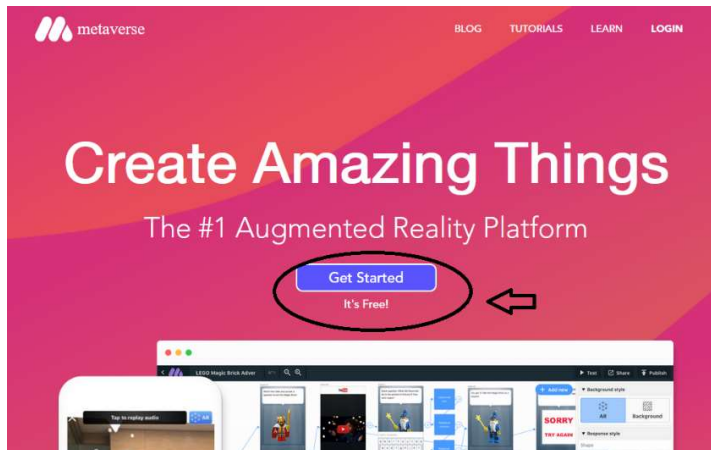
metaverse

BLOG TUTORIALS LEARN LOGIN

Create Amazing Things

The #1 Augmented Reality Platform

Get Started

It's Free!

LEGO Magic Brick Adver

Test Share Publish

Tap to replay audio

Add new

Background style

All Background

SORRY TRY AGAIN

Response style